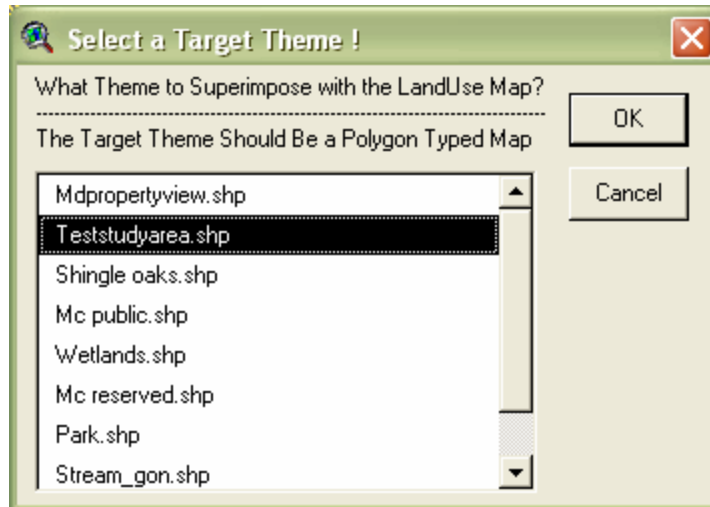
Select a Target Theme !

What Theme to Superimpose with the LandUse Map?
-----------------------------------------------
The Target Theme Should Be a Polygon Typed Map

OK

Cancel

Mdpropertyview.shp
Teststudyarea.shp
Shingle oaks.shp
Mc public.shp
Wetlands.shp
Mc reserved.shp
Park.shp
Stream_gon.shp